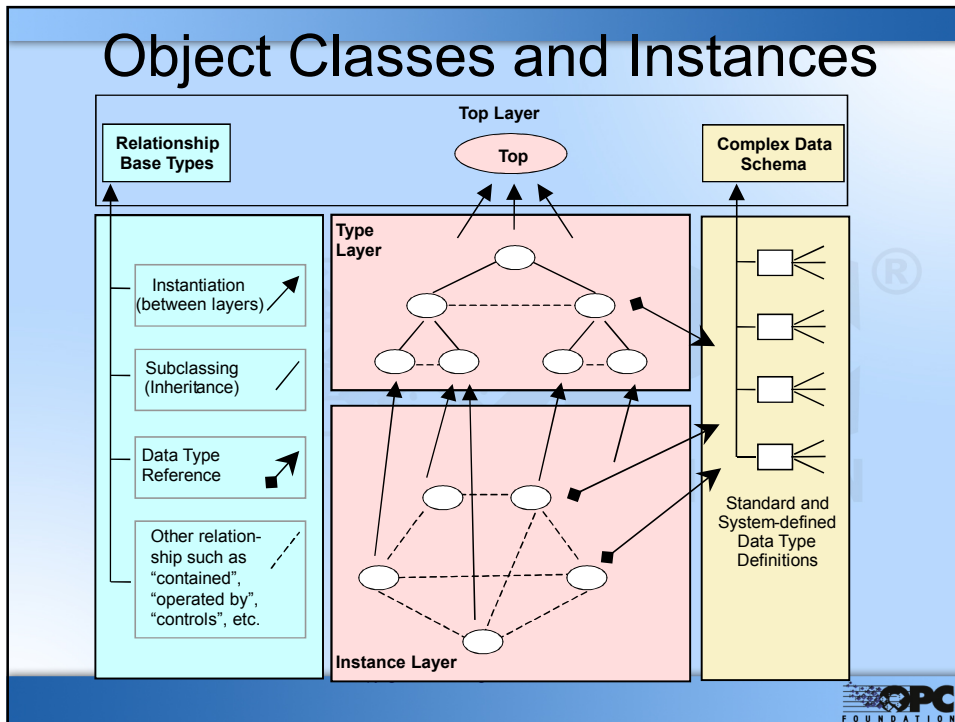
Object Classes and Instances

Top Layer

Relationship Base Types

Top

Complex Data Schema

Type Layer

Instantiation (between layers)

Subclassing (Inheritance)

Data Type Reference

Other relationship such as "contained", "operated by", "controls", etc.

Standard and System-defined Data Type Definitions

Instance Layer

®

OPC FOUNDATION